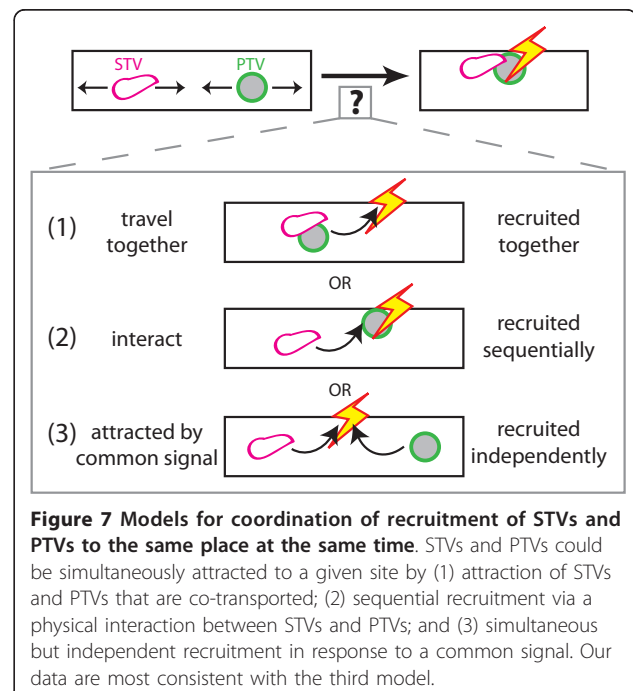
STV

PTV

?

(1) travel together

recruited together

OR

(2) interact

recruited sequentially

OR

(3) attracted by common signal

recruited independently

**Figure 7 Models for coordination of recruitment of STVs and PTVs to the same place at the same time**. STVs and PTVs could be simultaneously attracted to a given site by (1) attraction of STVs and PTVs that are co-transported; (2) sequential recruitment via a physical interaction between STVs and PTVs; and (3) simultaneous but independent recruitment in response to a common signal. Our data are most consistent with the third model.